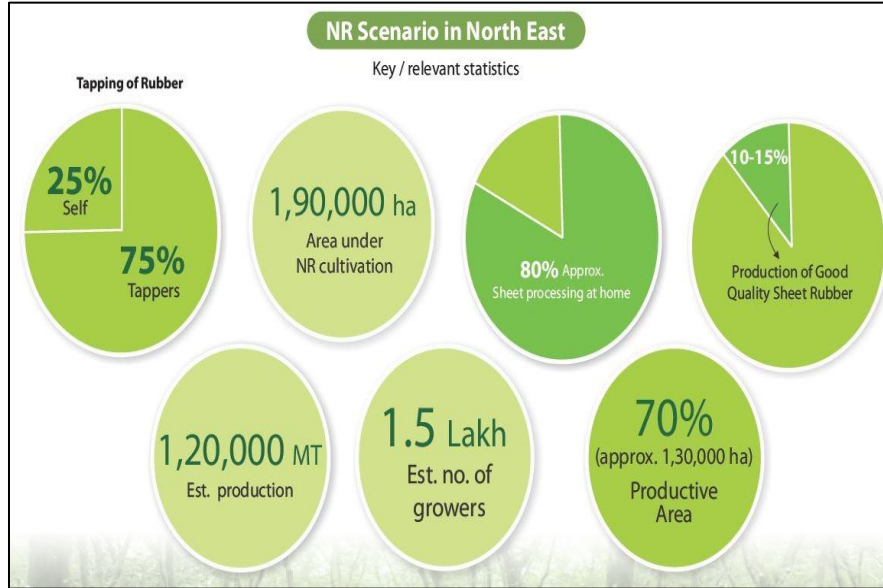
NR Scenario in North East

Key / relevant statistics

Tapping of Rubber

25%
Self

75%
Tappers

1,90,000 ha
Area under NR cultivation

80% Approx.
Sheet processing at home

10-15%

Production of Good Quality Sheet Rubber

1,20,000 MT
Est. production

1.5 Lakh
Est. no. of growers

70%
(approx. 1,30,000 ha)
Productive Area